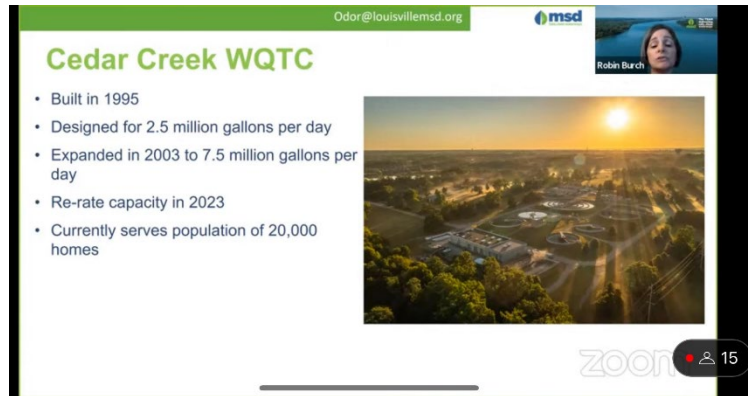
Odor@louisvillemsd.org

msd

Robin Burch

Cedar Creek WQTC

• Built in 1995
• Designed for 2.5 million gallons per day
• Expanded in 2003 to 7.5 million gallons per day
• Re-rate capacity in 2023
• Currently serves population of 20,000 homes

zoom

15